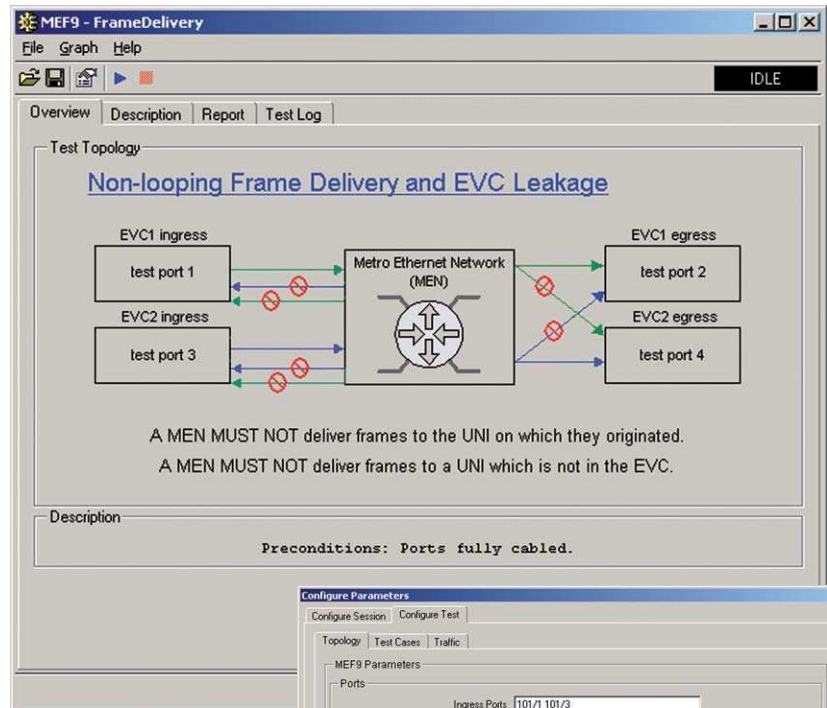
MEF9 - FrameDelivery

File Graph Help

IDLE

Overview | Description | Report | Test Log

Test Topology

Non-looping Frame Delivery and EVC Leakage

EVC1 ingress

test port 1

EVC2 ingress

test port 3

Metro Ethernet Network (MEN)

EVC1 egress

test port 2

EVC2 egress

test port 4

A MEN MUST NOT deliver frames to the UNI on which they originated.

A MEN MUST NOT deliver frames to a UNI which is not in the EVC.

Description

Preconditions: Ports fully cabled.

Configure Parameters

Configure Session | Configure Test

Topology | Test Cases | Traffic

MEF9 Parameters

Ports

Ingress Ports 101/1 101/3